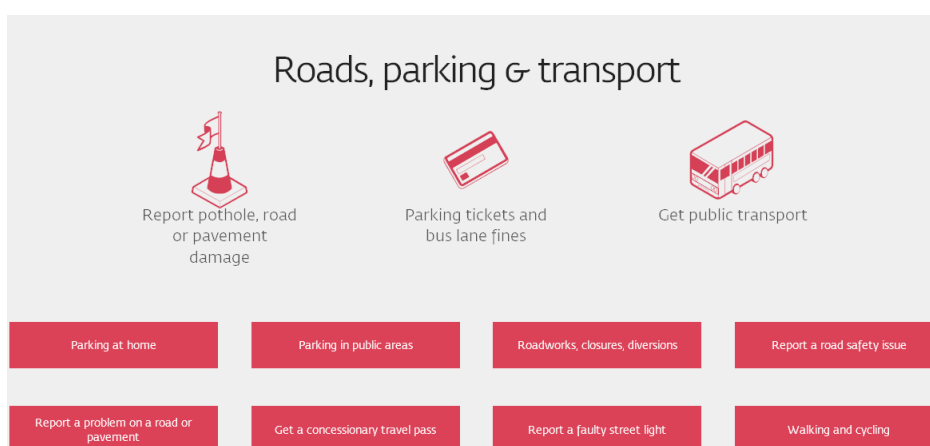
Roads, parking & transport

Report pothole, road or pavement damage

Parking tickets and bus lane fines

Get public transport

Parking at home

Parking in public areas

Roadworks, closures, diversions

Report a road safety issue

Report a problem on a road or pavement

Get a concessionary travel pass

Report a faulty street light

Walking and cycling